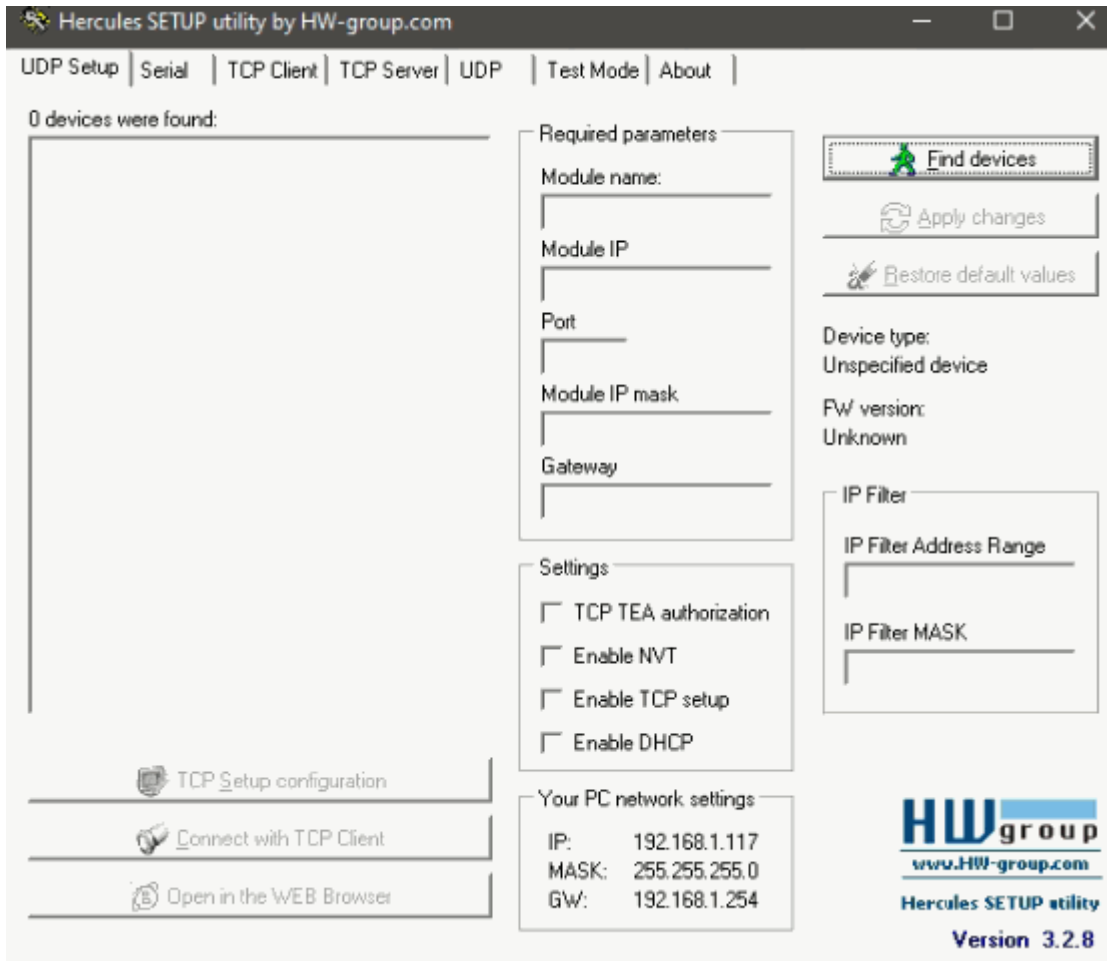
Hercules SETUP utility by HW-group.com

UDP Setup | Serial | TCP Client | TCP Server | UDP | Test Mode | About

0 devices were found:

Required parameters
Module name:
Module IP
Port
Module IP mask
Gateway

Find devices
Apply changes
Restore default values

Device type:
Unspecified device

FW version:
Unknown

IP Filter
IP Filter Address Range
IP Filter MASK

Settings
TCP TEA authorization
Enable NVT
Enable TCP setup
Enable DHCP

TCP Setup configuration
Connect with TCP Client
Open in the WEB Browser

Your PC network settings
IP: 192.168.1.117
MASK: 255.255.255.0
GW: 192.168.1.254

HW group
www.HW-group.com
Hercules SETUP utility
Version 3.2.8